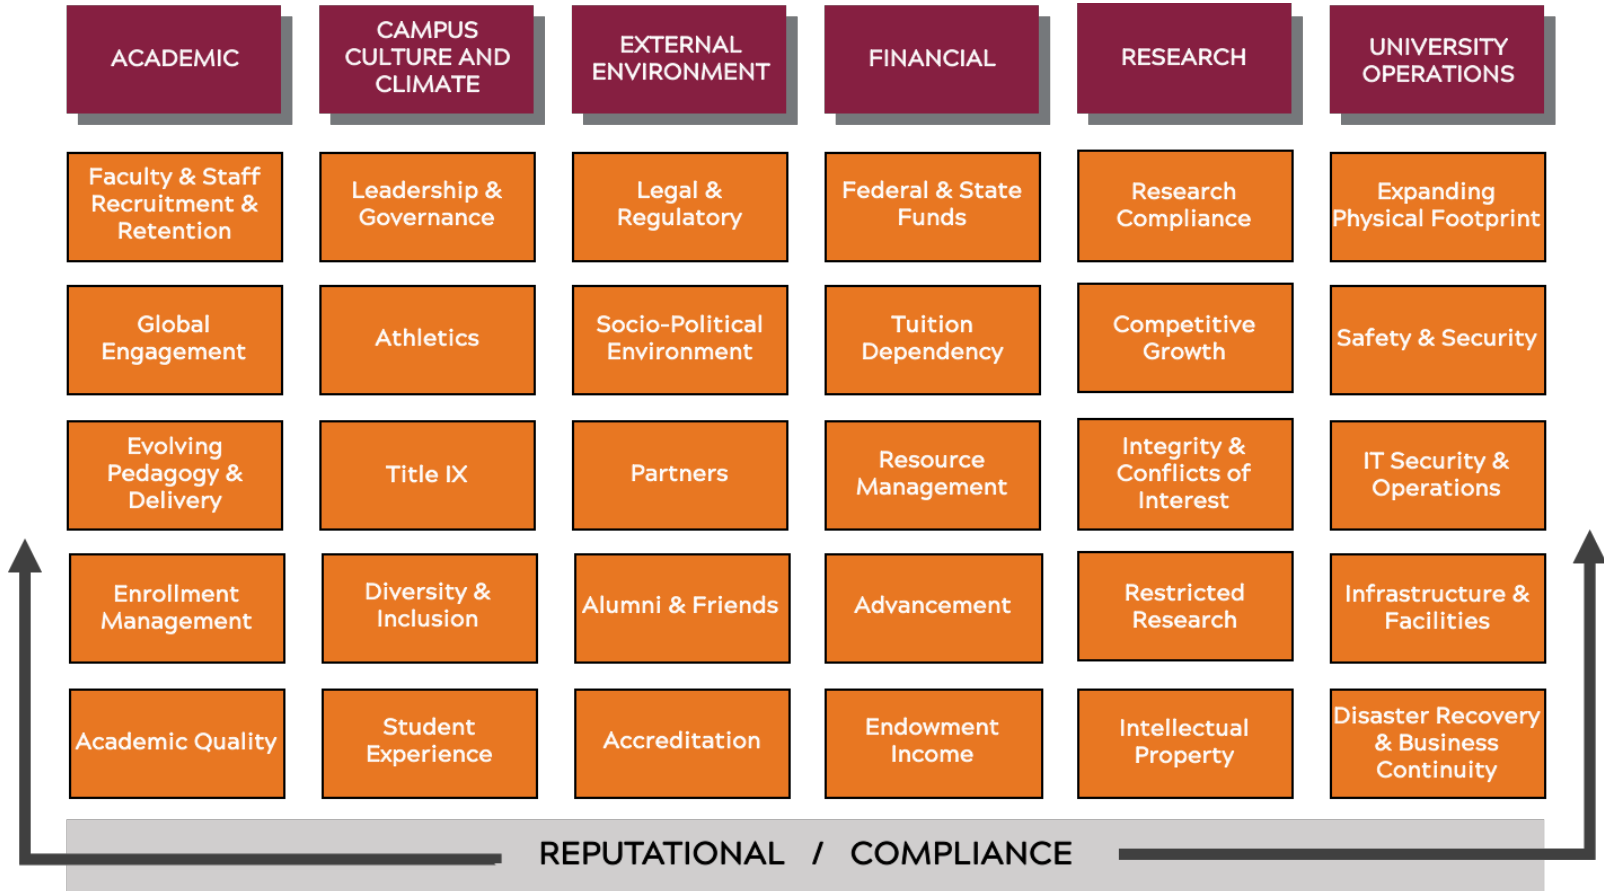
| ACADEMIC | CAMPUS CULTURE AND CLIMATE | EXTERNAL ENVIRONMENT | FINANCIAL | RESEARCH | UNIVERSITY OPERATIONS |
|---|---|---|---|---|---|
| Faculty & Staff Recruitment & Retention | Leadership & Governance | Legal & Regulatory | Federal & State Funds | Research Compliance | Expanding Physical Footprint |
| Global Engagement | Athletics | Socio-Political Environment | Tuition Dependency | Competitive Growth | Safety & Security |
| Evolving Pedagogy & Delivery | Title IX | Partners | Resource Management | Integrity & Conflicts of Interest | IT Security & Operations |
| Enrollment Management | Diversity & Inclusion | Alumni & Friends | Advancement | Restricted Research | Infrastructure & Facilities |
| Academic Quality | Student Experience | Accreditation | Endowment Income | Intellectual Property | Disaster Recovery & Business Continuity |

REPUTATIONAL / COMPLIANCE